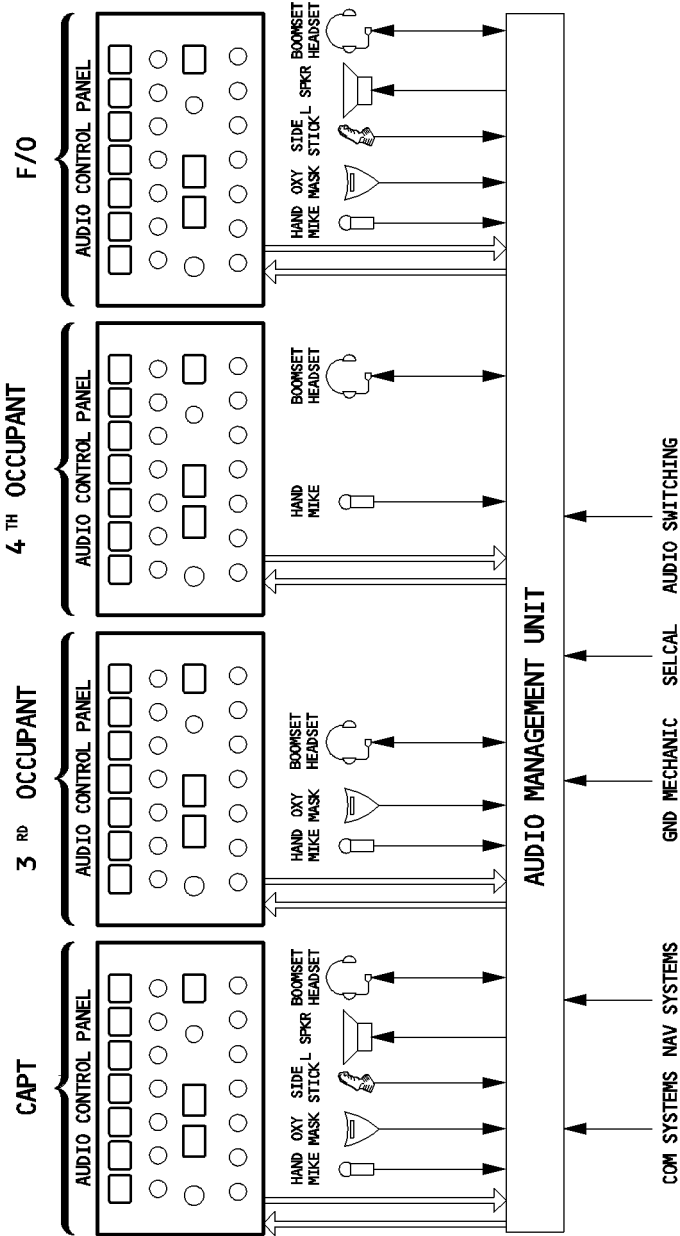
CAPT

AUDIO CONTROL PANEL

HAND MIKE

OXY MASK

SIDE STICK

L SPKR

BOOMSET HEADSET

3 RD OCCUPANT

AUDIO CONTROL PANEL

HAND MIKE

OXY MASK

BOOMSET HEADSET

4 TH OCCUPANT

AUDIO CONTROL PANEL

HAND MIKE

BOOMSET HEADSET

F/O

AUDIO CONTROL PANEL

HAND MIKE

OXY MASK

SIDE STICK

L SPKR

BOOMSET HEADSET

AUDIO MANAGEMENT UNIT

COM SYSTEMS

NAV SYSTEMS

GND MECHANIC

SELCAL

AUDIO SWITCHING